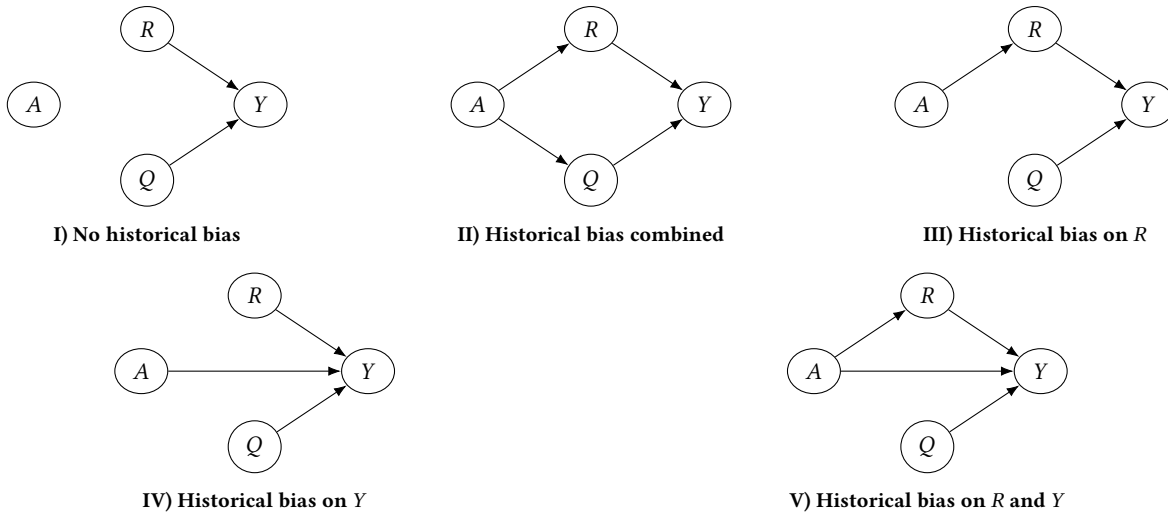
$R$

$A$

$Y$

$Q$

**I) No historical bias**

$R$

$A$

$Y$

$Q$

**II) Historical bias combined**

$R$

$A$

$Y$

$Q$

**III) Historical bias on $R$**

$R$

$A$

$Y$

$Q$

**IV) Historical bias on $Y$**

$R$

$A$

$Y$

$Q$

**V) Historical bias on $R$ and $Y$**